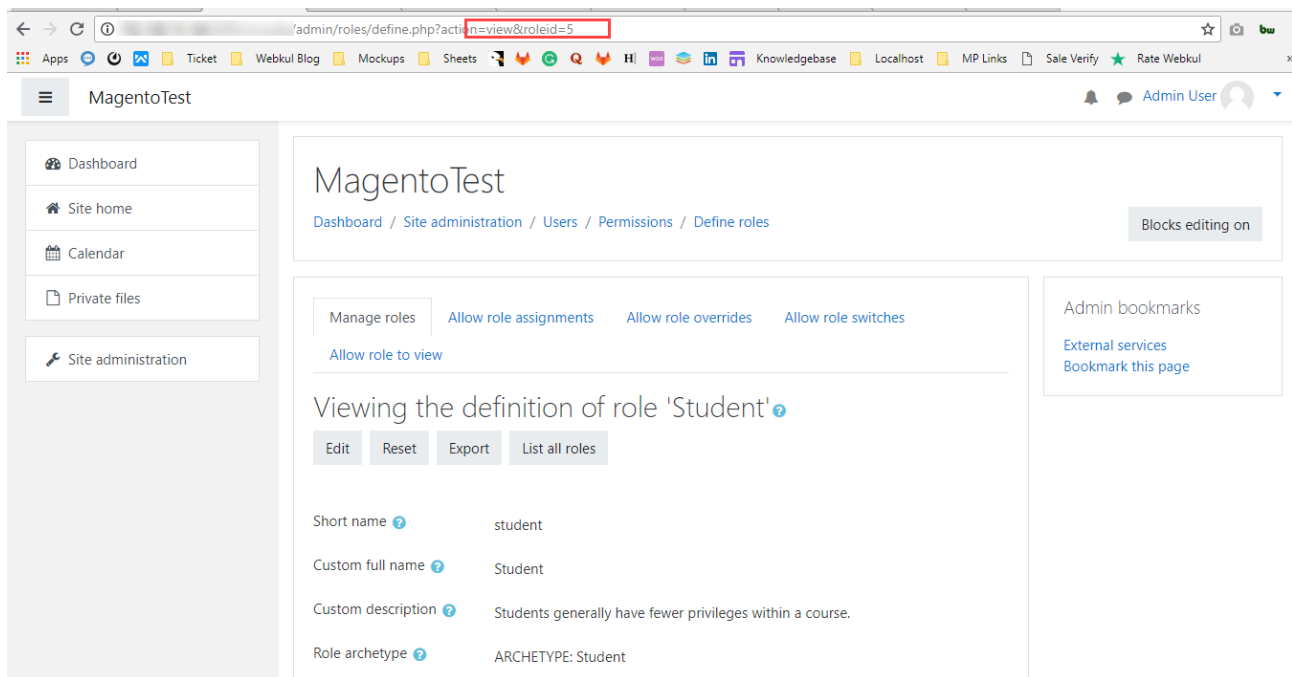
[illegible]/admin/roles/define.php?action=view&roleid=5

Apps Ticket Webkul Blog Mockups Sheets H Knowledgebase Localhost MP Links Sale Verify Rate Webkul

MagentoTest

Admin User

Dashboard
Site home
Calendar
Private files
Site administration

MagentoTest

Dashboard / Site administration / Users / Permissions / Define roles

Blocks editing on

Manage roles
Allow role assignments
Allow role overrides
Allow role switches
Allow role to view

Viewing the definition of role 'Student'

Edit Reset Export List all roles

Short name student

Custom full name Student

Custom description Students generally have fewer privileges within a course.

Role archetype ARCHETYPE: Student

Admin bookmarks

External services
Bookmark this page